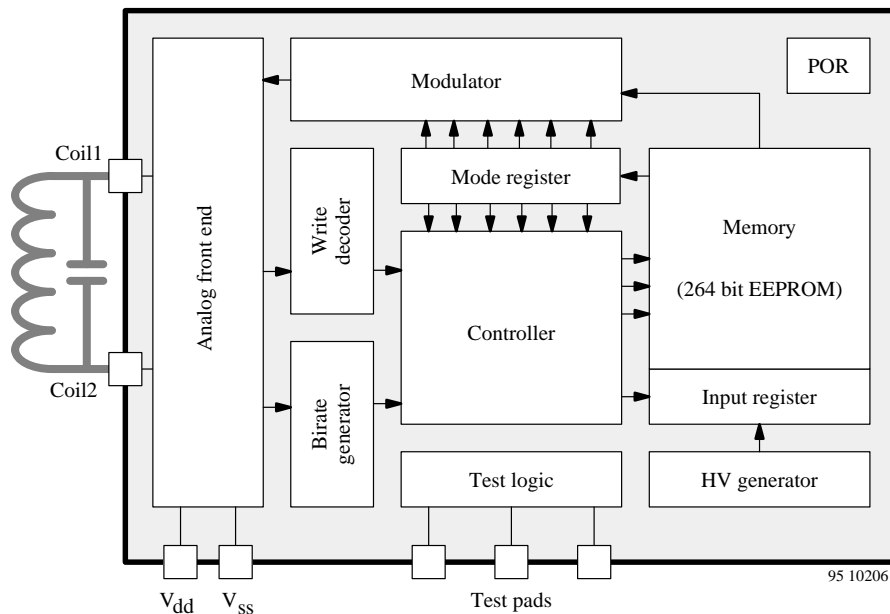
Modulator

POR

Coil1

Mode register

Write decoder

Memory

(264 bit EEPROM)

Analog front end

Controller

Coil2

Input register

Birate generator

Test logic

HV generator

95 10206

$V_{dd}$ $V_{ss}$

Test pads